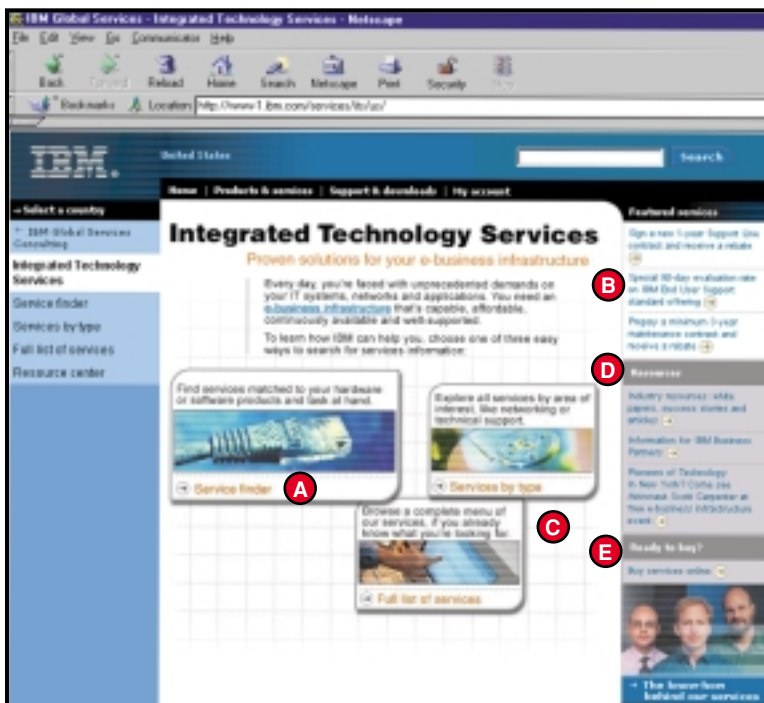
IBM Global Services - Integrated Technology Services - Netscape

File Edit View Go Communicator Help

Back Forward Reload Home Search Netscape Print Security Stop

Bookmarks Location: http://www-1.ibm.com/services/its/us/

IBM

United States

Search

Home | Products & services | Support & downloads | My account

» Select a country

IBM Global Services Consulting

Integrated Technology Services

Service finder

Services by type

Full list of services

Resource center

Integrated Technology Services

Proven solutions for your e-business infrastructure

Every day, you're faced with unprecedented demands on your IT systems, networks and applications. You need an e-business infrastructure that's capable, affordable, continuously available and well-supported.

To learn how IBM can help you, choose one of these easy ways to search for services information:

Find services matched to your hardware or software products and task at hand.

Service finder

A

Explore all services by area of interest, like networking or technical support.

Services by type

Browse a complete menu of our services, if you already know what you're looking for.

Full list of services

C

Featured services

Sign a new 1-year Support Line contract and receive a rebate

B

Special 90-day evaluation rate on IBM End User Support standard offering

Prepay a minimum 3-year maintenance contract and receive a rebate

D

Resources

Industry resources: white papers, success stories and articles

Information for IBM Business Partners

Pioneers of Technology in New York? Come see Astronaut Scott Carpenter at the e-business infrastructure event

E

Ready to buy?

Buy services online

The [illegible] behind our services